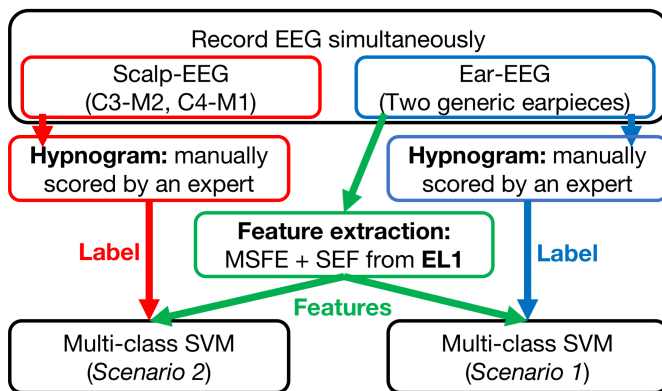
Record EEG simultaneously

Scalp-EEG
(C3-M2, C4-M1)

Ear-EEG
(Two generic earpieces)

Hypnogram: manually scored by an expert

Hypnogram: manually scored by an expert

Feature extraction:
MSFE + SEF from EL1

Label

Label

Features

Multi-class SVM
(Scenario 2)

Multi-class SVM
(Scenario 1)